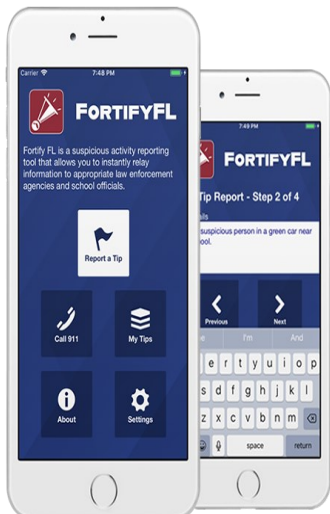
Carrier 7:48 PM

FORTIFYFL

Fortify FL is a suspicious activity reporting tool that allows you to instantly relay information to appropriate law enforcement agencies and school officials.

Report a Tip

Call 911

My Tips

About

Settings

7:49 PM

FORTIFYFL

Tip Report - Step 2 of 4

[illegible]ils

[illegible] suspicious person in a green car near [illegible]ool.

Previous

Next

I'm

And

t y u i o p

g h j k l

v b n m

space

return